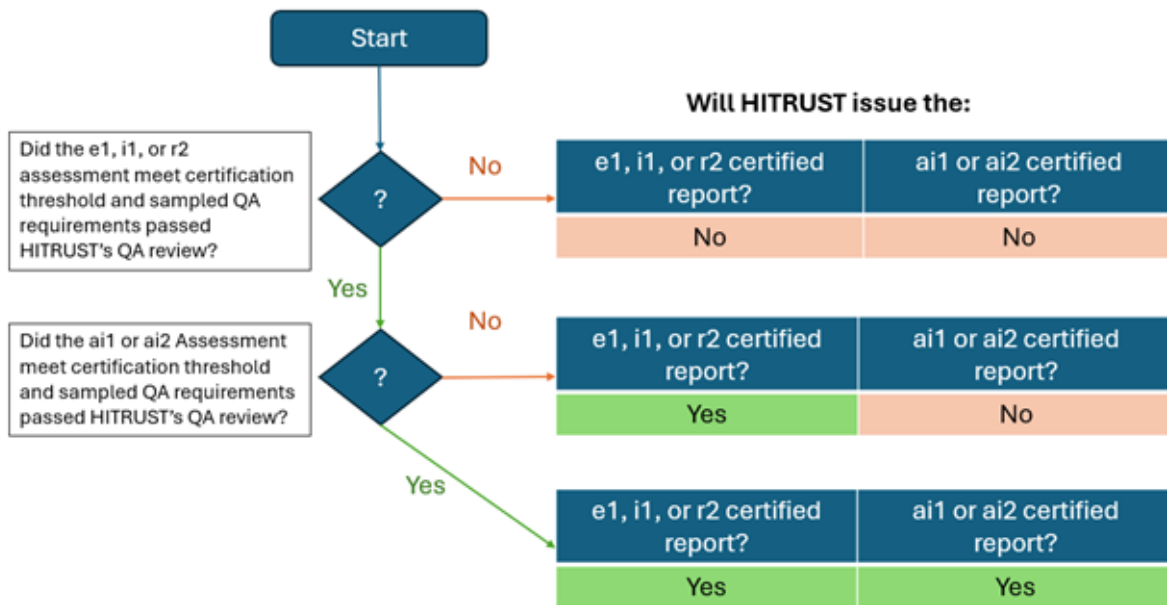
Start

Will HITRUST issue the:

Did the e1, i1, or r2 assessment meet certification threshold and sampled QA requirements passed HITRUST's QA review?

?

No

| e1, i1, or r2 certified report? | ai1 or ai2 certified report? |
|---|---|
| No | No |

Yes

Did the ai1 or ai2 Assessment meet certification threshold and sampled QA requirements passed HITRUST's QA review?

?

No

| e1, i1, or r2 certified report? | ai1 or ai2 certified report? |
|---|---|
| Yes | No |

Yes

| e1, i1, or r2 certified report? | ai1 or ai2 certified report? |
|---|---|
| Yes | Yes |